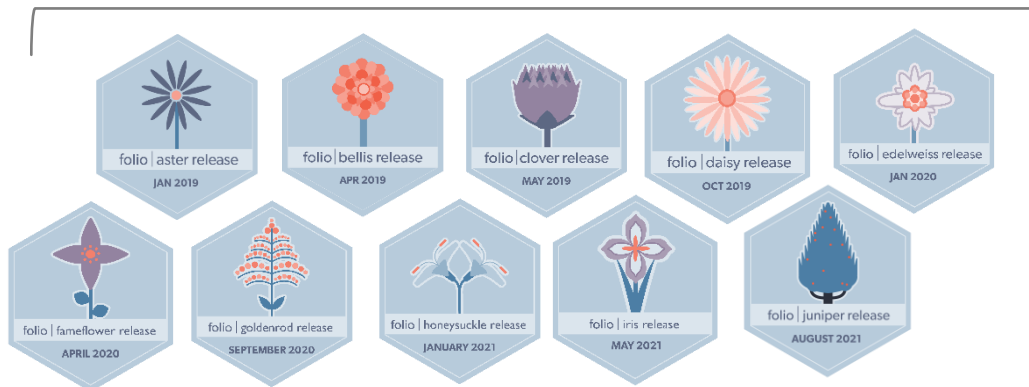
folio | aster release
JAN 2019

folio | bellis release
APR 2019

folio | clover release
MAY 2019

folio | daisy release
OCT 2019

folio | edelweiss release
JAN 2020

folio | fameflower release
APRIL 2020

folio | goldenrod release
SEPTEMBER 2020

folio | honeysuckle release
JANUARY 2021

folio | iris release
MAY 2021

folio | juniper release
AUGUST 2021